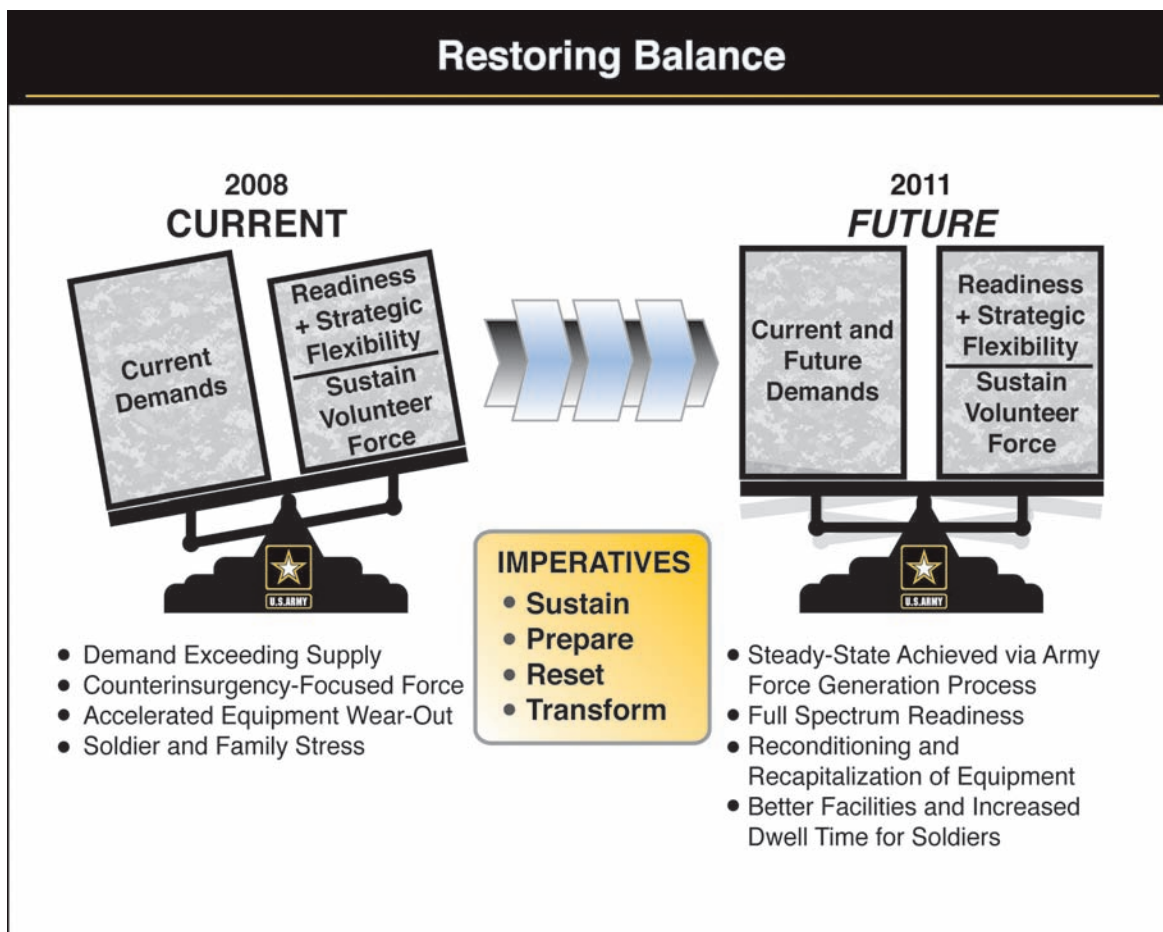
Restoring Balance

2008
CURRENT

Current Demands

Readiness + Strategic Flexibility

Sustain Volunteer Force

U.S. ARMY

2011
FUTURE

Current and Future Demands

Readiness + Strategic Flexibility

Sustain Volunteer Force

U.S. ARMY

IMPERATIVES
• Sustain
• Prepare
• Reset
• Transform

• Demand Exceeding Supply
• Counterinsurgency-Focused Force
• Accelerated Equipment Wear-Out
• Soldier and Family Stress

• Steady-State Achieved via Army Force Generation Process
• Full Spectrum Readiness
• Reconditioning and Recapitalization of Equipment
• Better Facilities and Increased Dwell Time for Soldiers